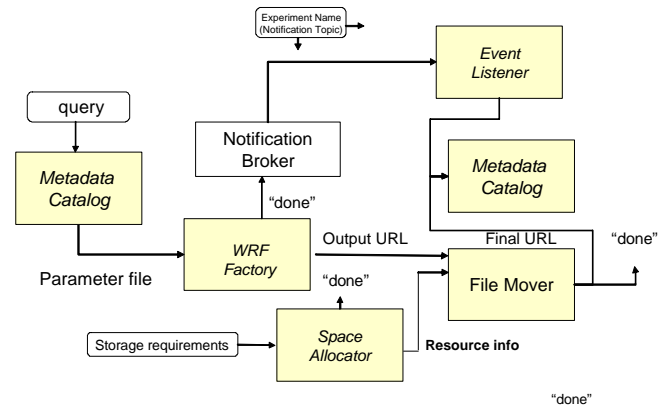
Experiment Name (Notification Topic)

Event Listener

query

Notification Broker

Metadata Catalog

Metadata Catalog

"done"

WRF Factory

Output URL

Final URL

"done"

Parameter file

File Mover

"done"

Storage requirements

Space Allocator

Resource info

"done"